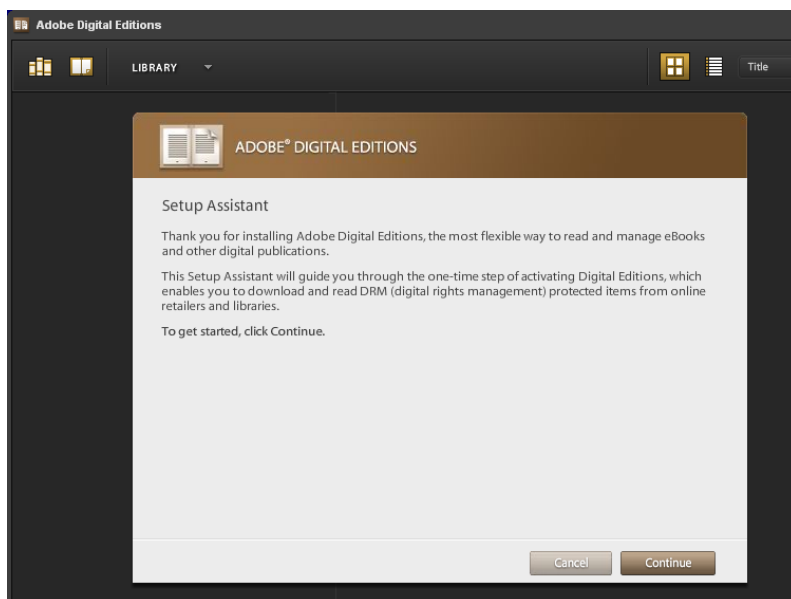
Adobe Digital Editions

LIBRARY

Title

ADOBE® DIGITAL EDITIONS

Setup Assistant

Thank you for installing Adobe Digital Editions, the most flexible way to read and manage eBooks and other digital publications.

This Setup Assistant will guide you through the one-time step of activating Digital Editions, which enables you to download and read DRM (digital rights management) protected items from online retailers and libraries.

To get started, click Continue.

Cancel

Continue